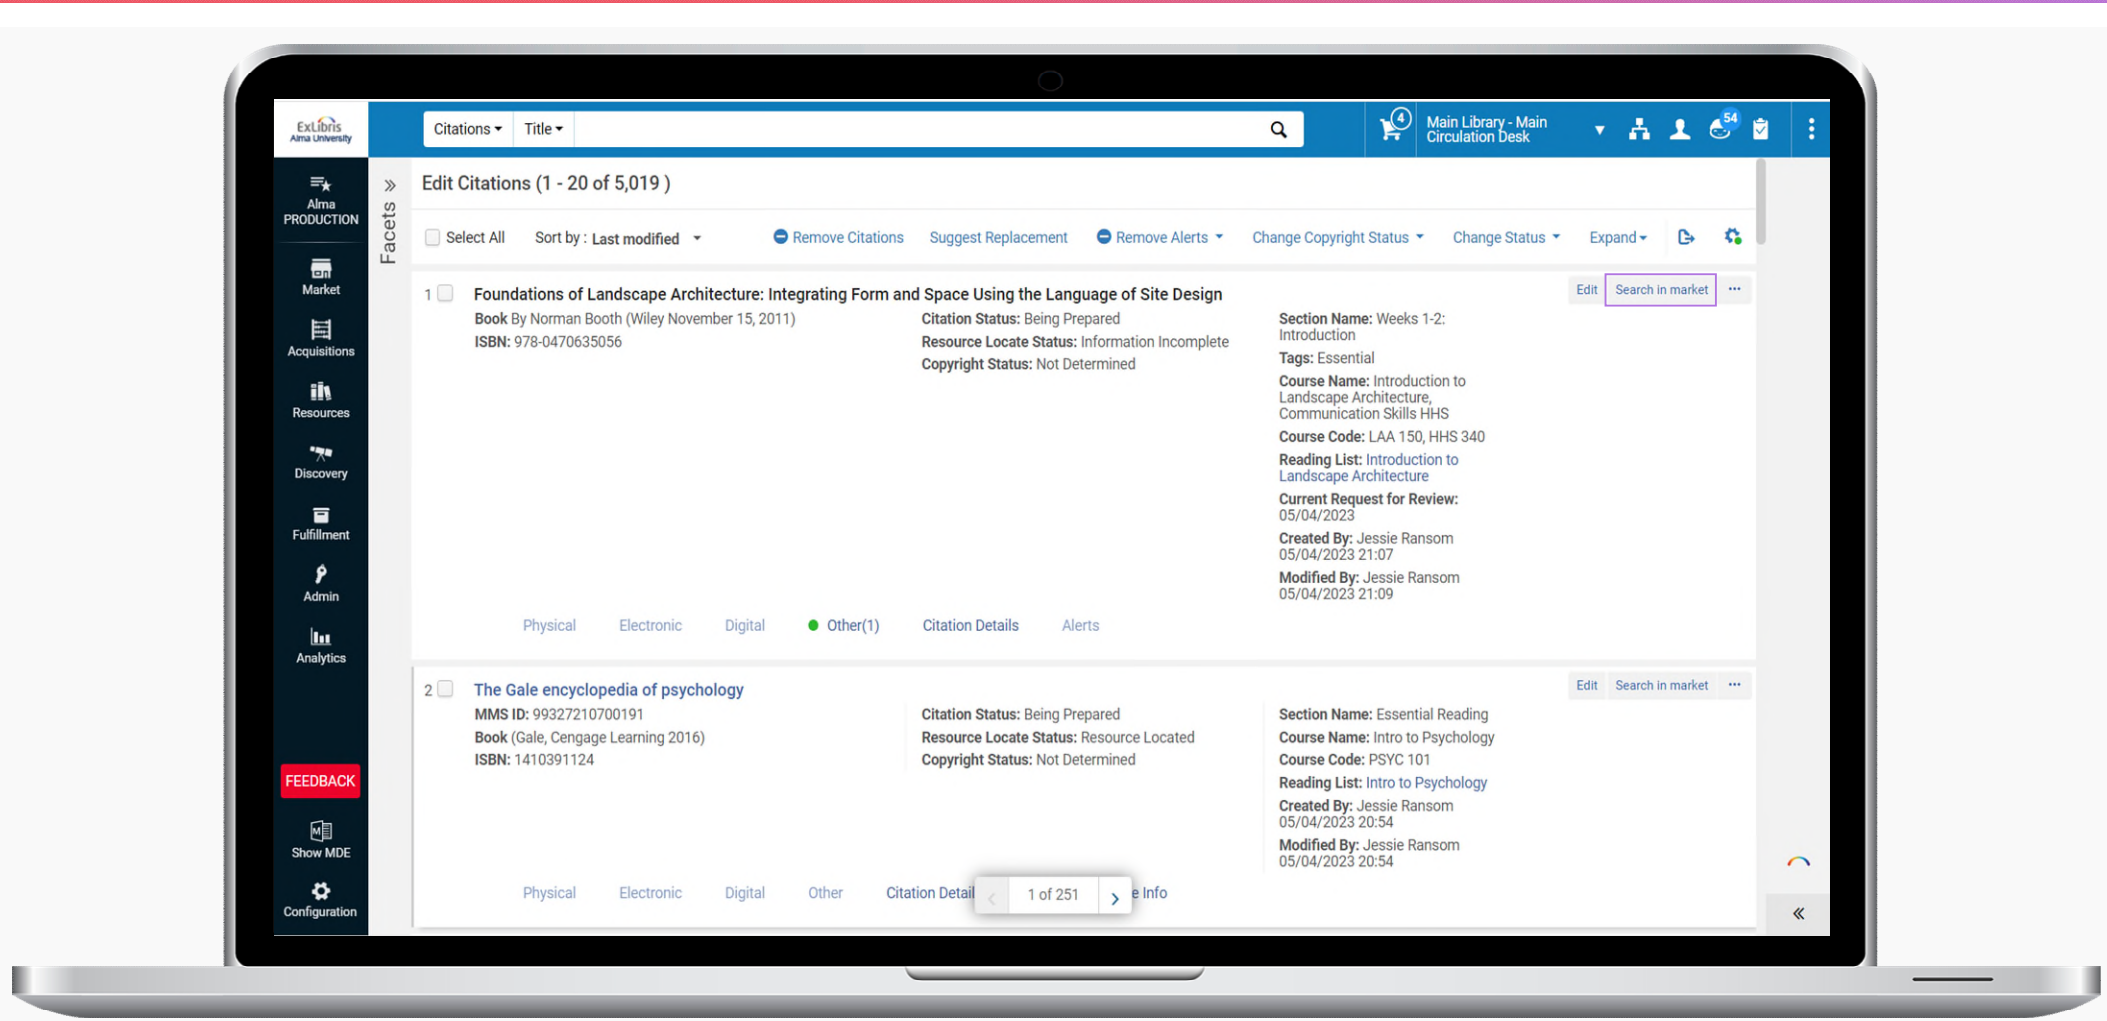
ExLibris Alma University

Citations ▾ Title ▾

4

Main Library - Main Circulation Desk ▾

54

Alma PRODUCTION

Market

Acquisitions

Resources

Discovery

Fulfillment

Admin

Analytics

FEEDBACK

Show MDE

Configuration

»

Facets

Edit Citations (1 - 20 of 5,019 )

Select All Sort by : Last modified ▾ Remove Citations Suggest Replacement Remove Alerts ▾ Change Copyright Status ▾ Change Status ▾ Expand ▾

1 Foundations of Landscape Architecture: Integrating Form and Space Using the Language of Site Design

Edit Search in market ···

**Book** By Norman Booth (Wiley November 15, 2011)
**ISBN:** 978-0470635056

**Citation Status:** Being Prepared
**Resource Locate Status:** Information Incomplete
**Copyright Status:** Not Determined

**Section Name:** Weeks 1-2: Introduction
**Tags:** Essential
**Course Name:** Introduction to Landscape Architecture, Communication Skills HHS
**Course Code:** LAA 150, HHS 340
**Reading List:** Introduction to Landscape Architecture
**Current Request for Review:** 05/04/2023
**Created By:** Jessie Ransom 05/04/2023 21:07
**Modified By:** Jessie Ransom 05/04/2023 21:09

Physical Electronic Digital Other(1) Citation Details Alerts

2 The Gale encyclopedia of psychology

Edit Search in market ···

**MMS ID:** 993272107000191
**Book** (Gale, Cengage Learning 2016)
**ISBN:** 1410391124

**Citation Status:** Being Prepared
**Resource Locate Status:** Resource Located
**Copyright Status:** Not Determined

**Section Name:** Essential Reading
**Course Name:** Intro to Psychology
**Course Code:** PSYC 101
**Reading List:** Intro to Psychology
**Created By:** Jessie Ransom 05/04/2023 20:54
**Modified By:** Jessie Ransom 05/04/2023 20:54

Physical Electronic Digital Other Citation Detail 1 of 251 e Info

«